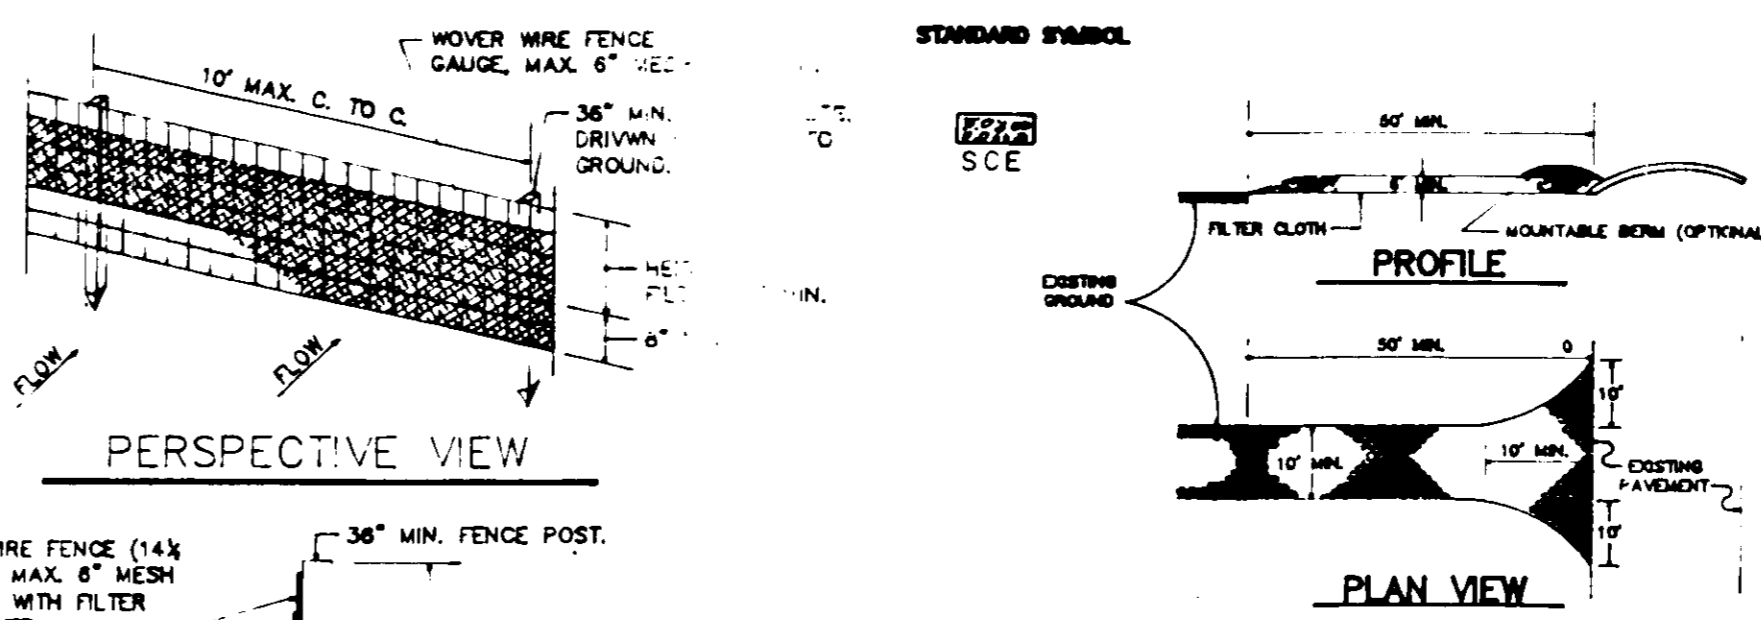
WOVER WIRE FENCE
GAUGE, MAX. 6" MES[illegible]

10' MAX. C. TO C.

36" MIN. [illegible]
DRIVWN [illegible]
GROUND.

HE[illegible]
FL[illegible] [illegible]IN.

6" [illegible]

FLOW

FLOW

PERSPECTIVE VIEW

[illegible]IRE FENCE (14½
MAX. 6" MESH
WITH FILTER

36" MIN. FENCE POST.

STANDARD SYMBOL

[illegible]

SCE

50' MIN.

6" MIN.

FILTER CLOTH

MOUNTABLE BERM (OPTIONAL

PROFILE

EXISTING
GROUND

50' MIN.

0

10'

10' MIN.

10' MIN.

EXISTING
PAVEMENT

10'

PLAN VIEW